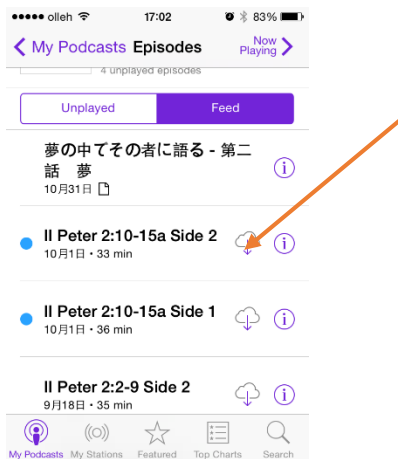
●●●●● olleh 17:02 83%

My Podcasts Episodes Now Playing

4 unplayed episodes

Unplayed Feed

夢の中でその者に語る - 第二話 夢
10月31日

II Peter 2:10-15a Side 2
10月1日 • 33 min

II Peter 2:10-15a Side 1
10月1日 • 36 min

II Peter 2:2-9 Side 2
9月18日 • 35 min

My Podcasts My Stations Featured Top Charts Search